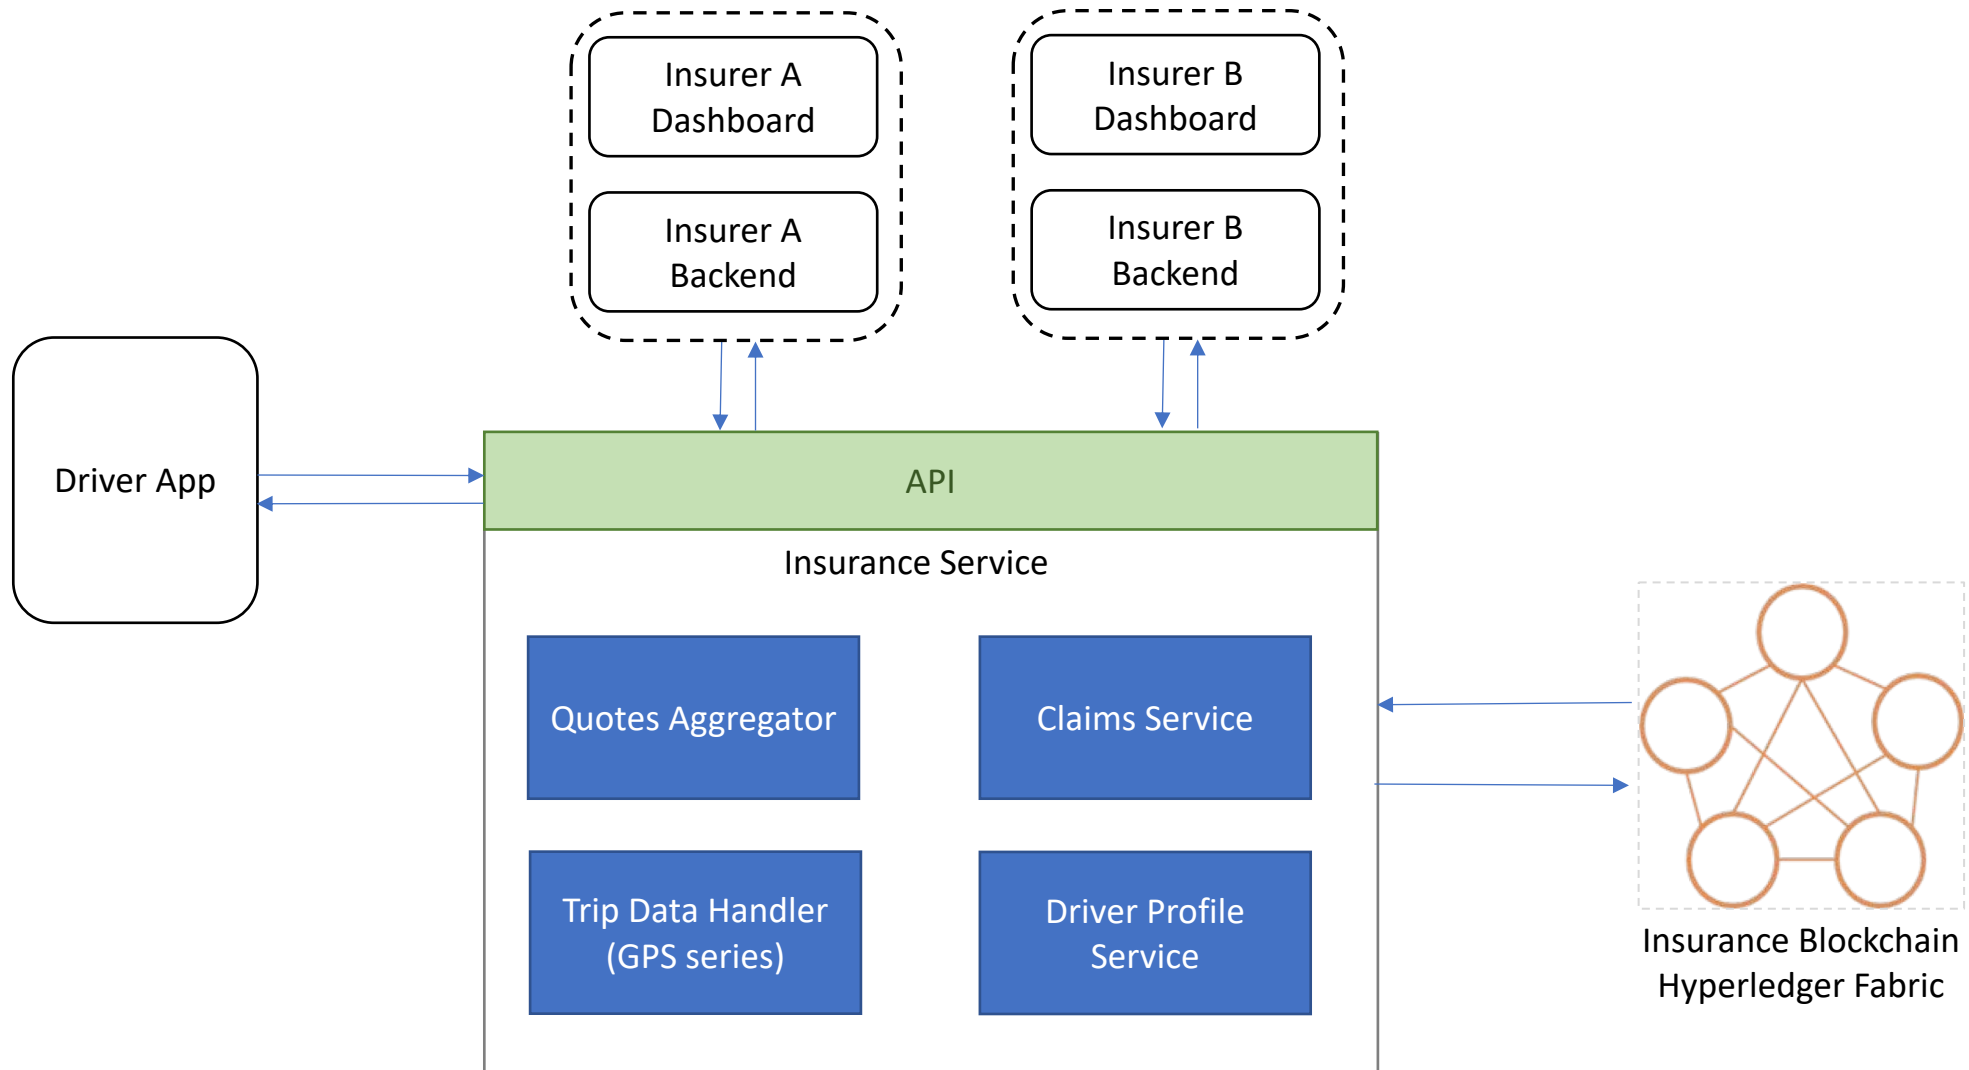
Insurer A Dashboard

Insurer A Backend

Insurer B Dashboard

Insurer B Backend

Driver App

API

Insurance Service

Quotes Aggregator

Claims Service

Trip Data Handler (GPS series)

Driver Profile Service

Insurance Blockchain Hyperledger Fabric